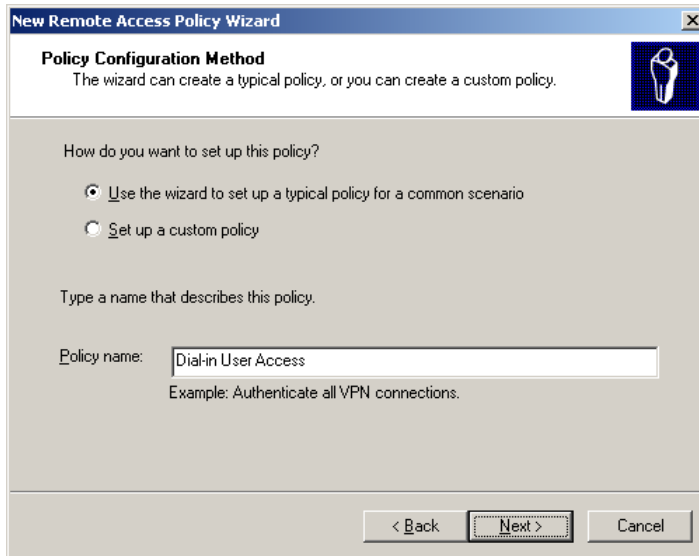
New Remote Access Policy Wizard

Policy Configuration Method
The wizard can create a typical policy, or you can create a custom policy.

How do you want to set up this policy?

Use the wizard to set up a typical policy for a common scenario

Set up a custom policy

Type a name that describes this policy.

Policy name: Dial-in User Access

Example: Authenticate all VPN connections.

< Back Next > Cancel